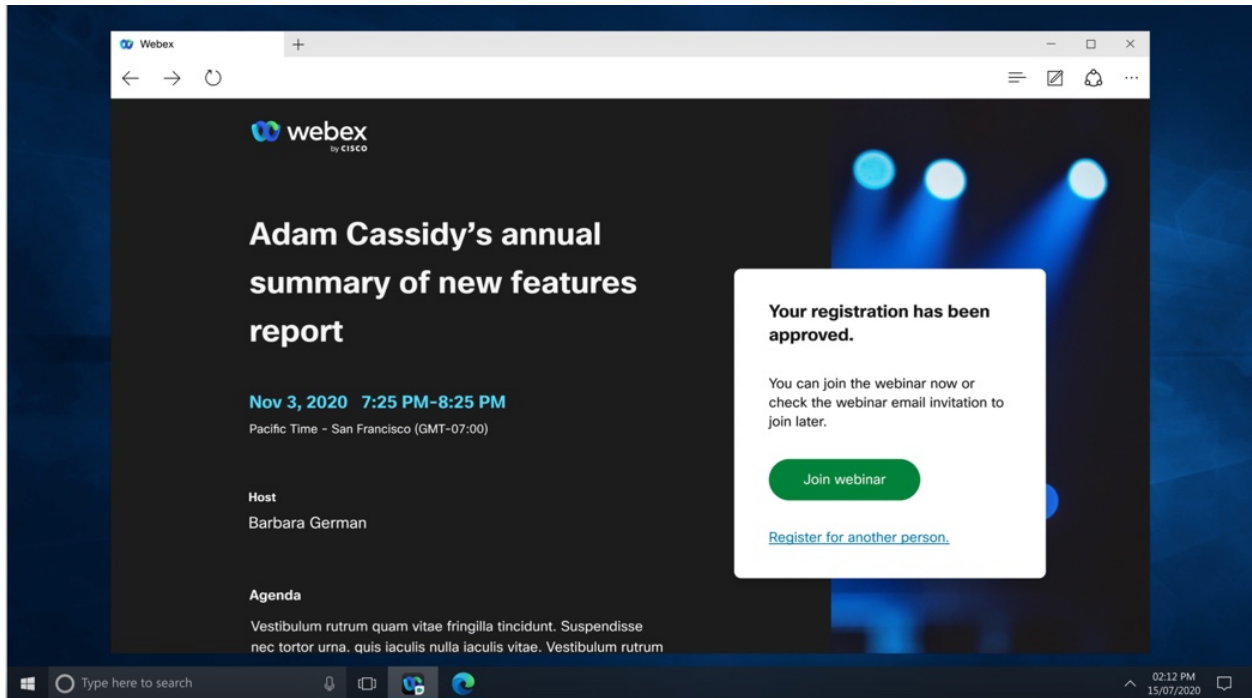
Webex

webex
by CISCO

Adam Cassidy's annual summary of new features report

Nov 3, 2020 7:25 PM-8:25 PM
Pacific Time - San Francisco (GMT-07:00)

Host
Barbara German

Agenda
Vestibulum rutrum quam vitae fringilla tincidunt. Suspendisse nec tortor urna. quis iaculis nulla iaculis vitae. Vestibulum rutrum

Your registration has been approved.

You can join the webinar now or check the webinar email invitation to join later.

Join webinar

Register for another person.

Type here to search

02:12 PM
15/07/2020